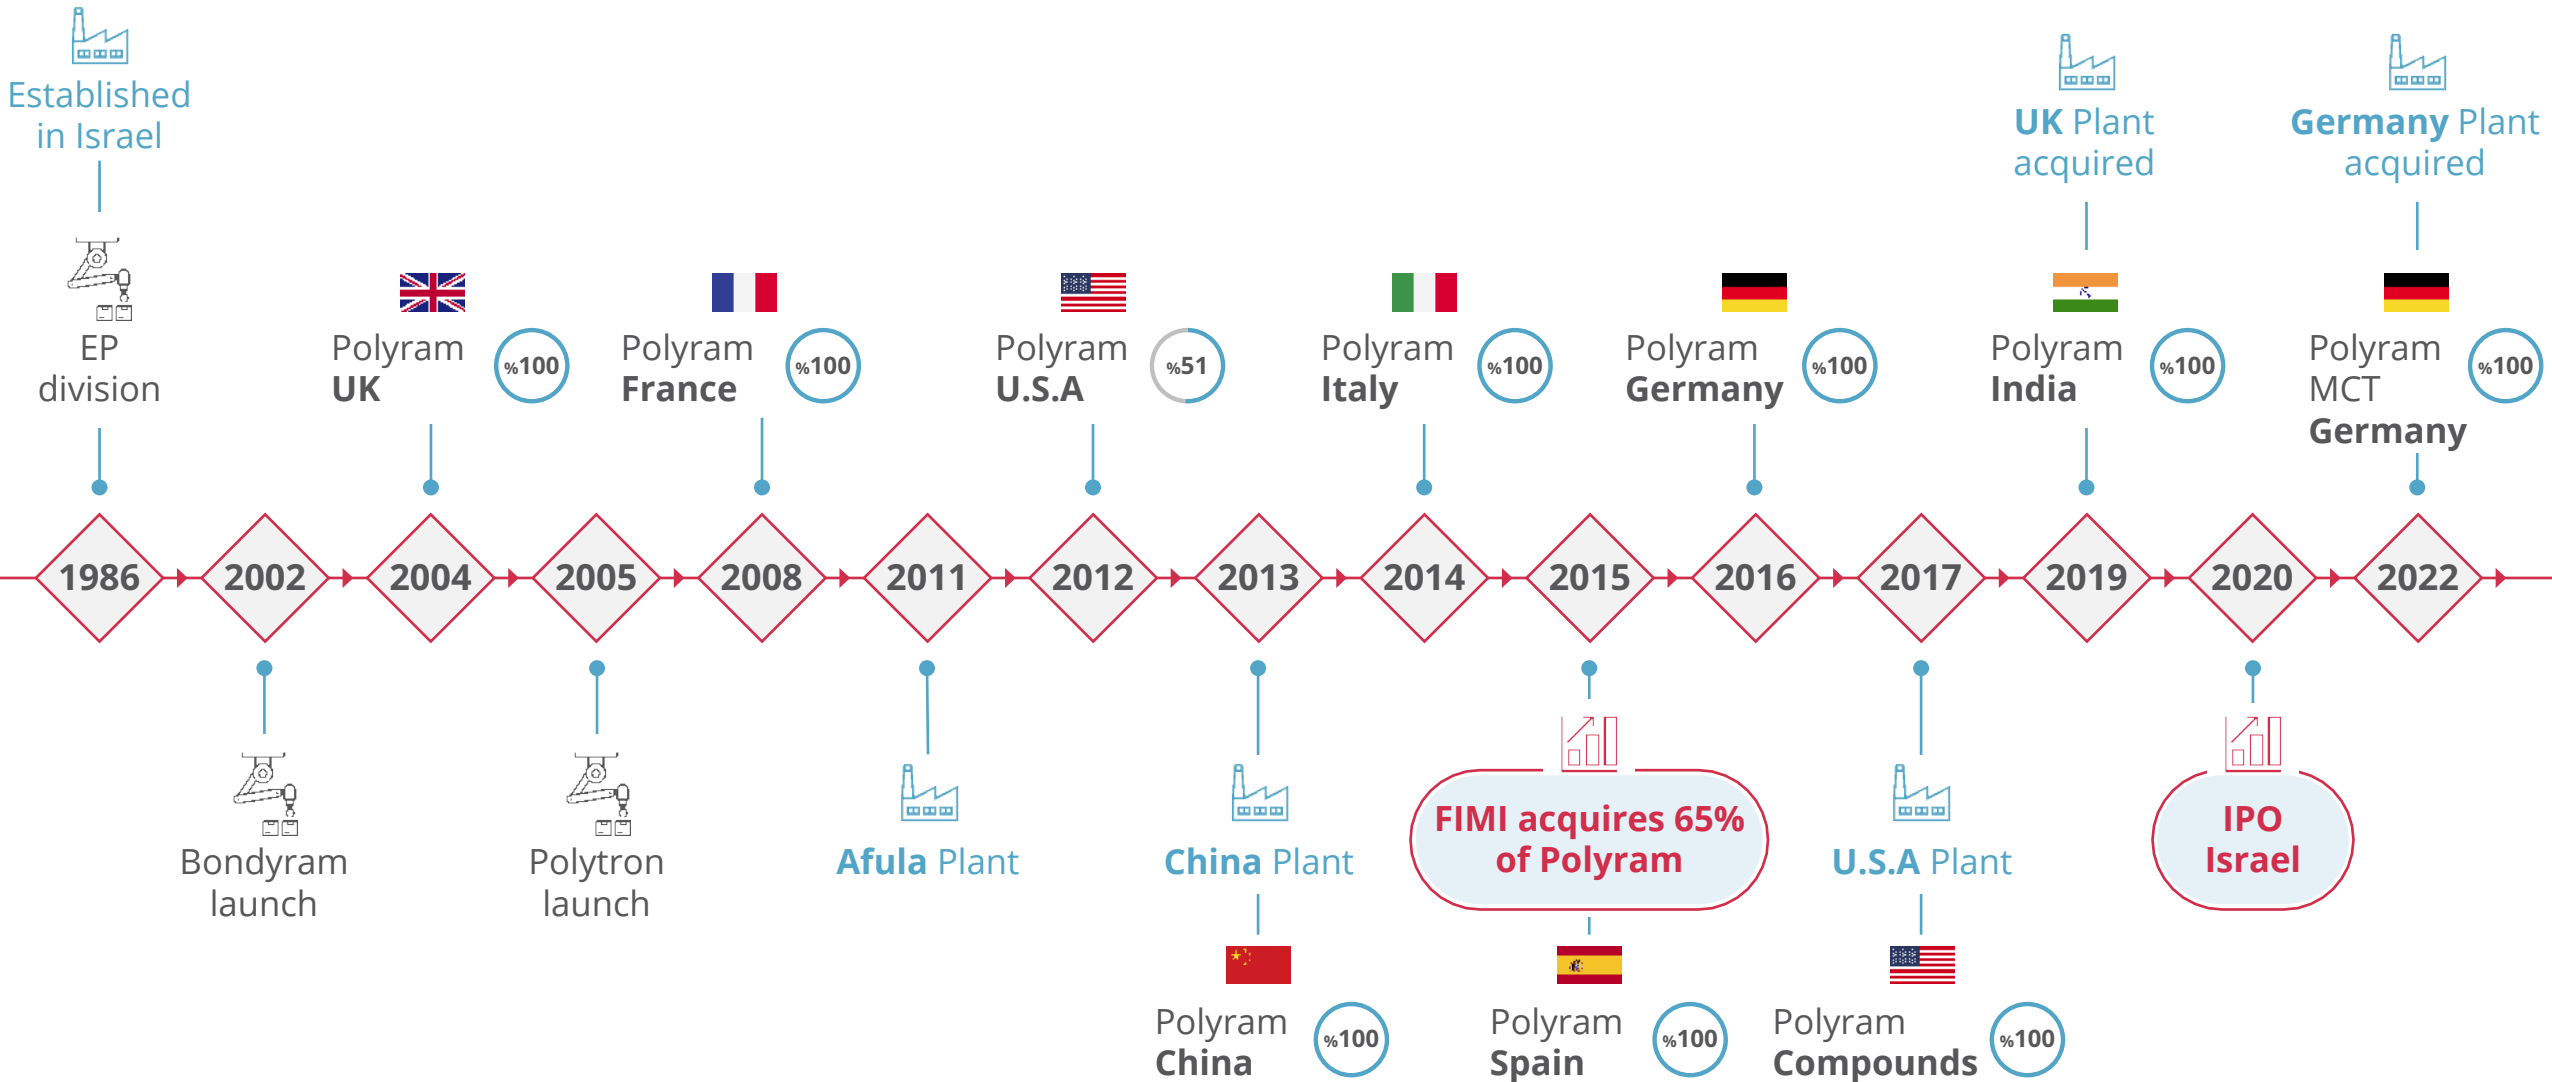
Established in Israel

UK Plant acquired

Germany Plant acquired

EP division

Polyram UK %100

Polyram France %100

Polyram U.S.A %51

Polyram Italy %100

Polyram Germany %100

Polyram India %100

Polyram MCT Germany %100

1986 2002 2004 2005 2008 2011 2012 2013 2014 2015 2016 2017 2019 2020 2022

Bondyram launch

Polytron launch

Afula Plant

China Plant

FIMI acquires 65% of Polyram

U.S.A Plant

IPO Israel

Polyram China %100

Polyram Spain %100

Polyram Compounds %100